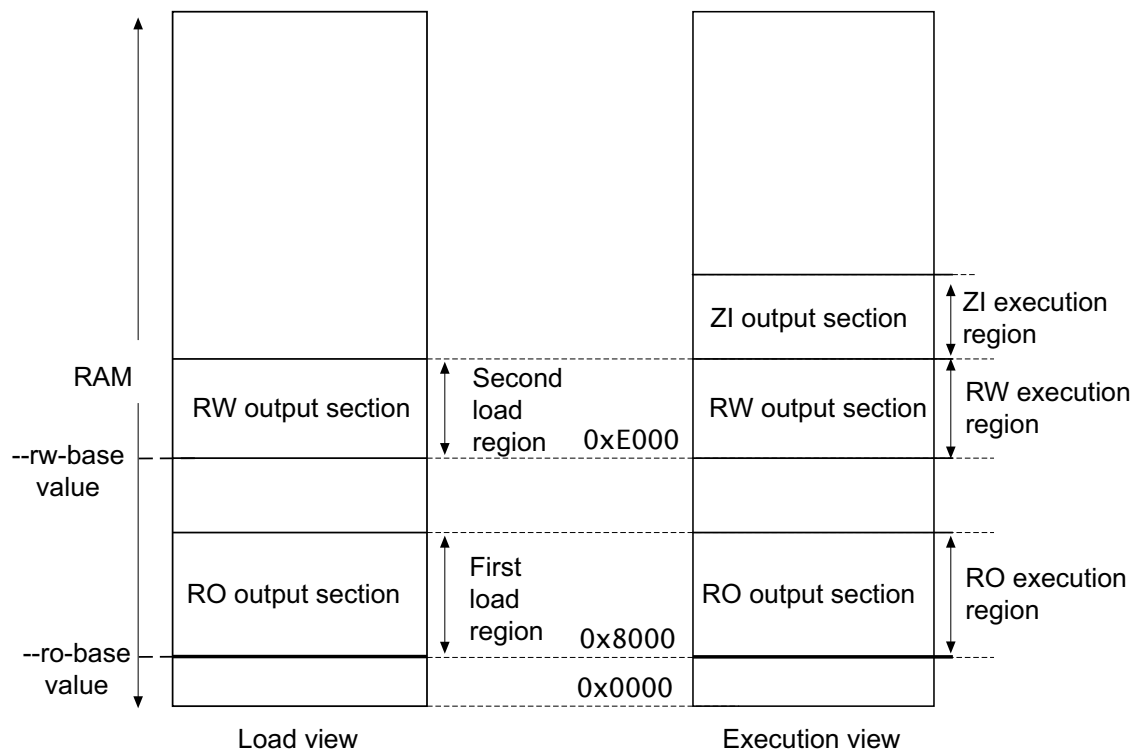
RAM

--rw-base value

--ro-base value

RW output section

RO output section

Second load region

First load region

0xE000

0x8000

0x0000

ZI output section

RW output section

RO output section

ZI execution region

RW execution region

RO execution region

Load view

Execution view